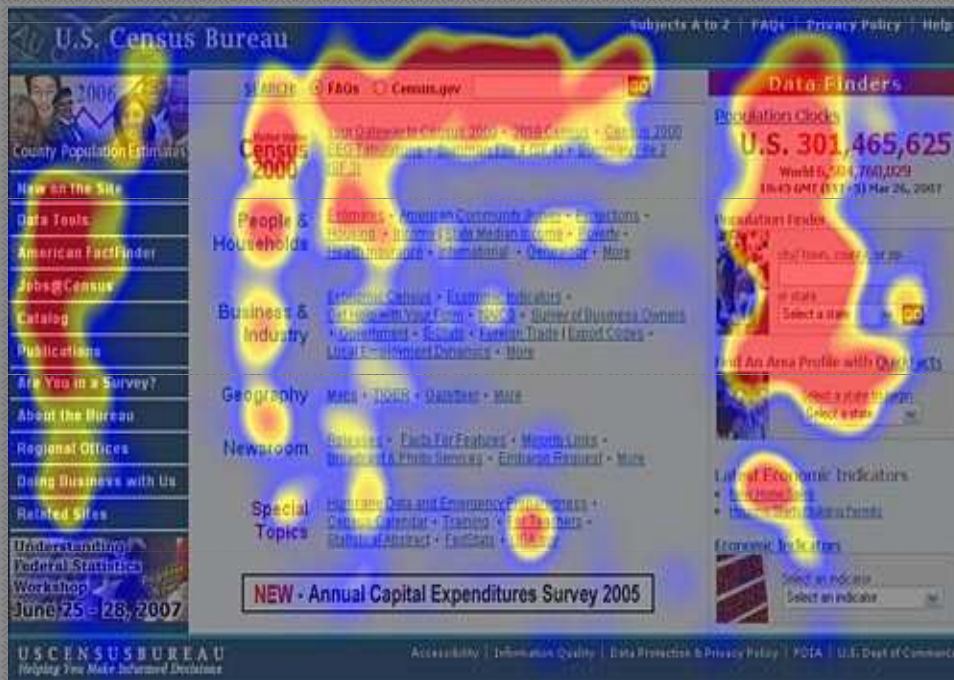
U.S. Census Bureau

Subjects A to Z | FAQs | Privacy Policy | Help

2006
County Population Estimates

New on the Site
Data Tools
American FactFinder
Jobs@Census
Catalog
Publications
Are You in a Survey?
About the Bureau
Regional Offices
Doing Business with Us
Related Sites

Understanding Federal Statistics Workshop
June 25 - 28, 2007

SEARCH FAQs Census.gov GO

Census 2000
Your Gateway to Census 2000 · 2010 Census · Census 2000 EEO Tabulation · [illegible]

People & Households
Estimates · American Community Survey · Projections · Housing · Income · State Median Income · Poverty · Health Insurance · International · Genealogy · More

Business & Industry
Economic Census · Economic Indicators · Get Help with Your Form · NAICS · Survey of Business Owners · Government · E-Stats · Foreign Trade | Export Codes · Local Employment Dynamics · More

Geography
Maps · TIGER · Gazetteer · More

Newsroom
Releases · Facts For Features · Minority Links · Broadcast & Photo Services · Embargo Request · More

Special Topics
Hurricane Data and Emergency Preparedness · Census Calendar · Training · For Teachers · Statistical Abstract · FedStats · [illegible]

NEW - Annual Capital Expenditures Survey 2005

Data Finders
Population Clocks
U.S. 301,465,625
World 6,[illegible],760,029
18:45 GMT (EST+5) Mar 26, 2007

Population Finder
city/town, county, or zip
or state
Select a state GO

Find An Area Profile with QuickFacts
Select a state to begin
Select a state

Latest Economic Indicators
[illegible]
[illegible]

Economic Indicators
Select an indicator
Select an indicator

USCENSUSBUREAU
Helping You Make Informed Decisions

Accessibility | Information Quality | Data Protection & Privacy Policy | FOIA | U.S. Dept of Commerce